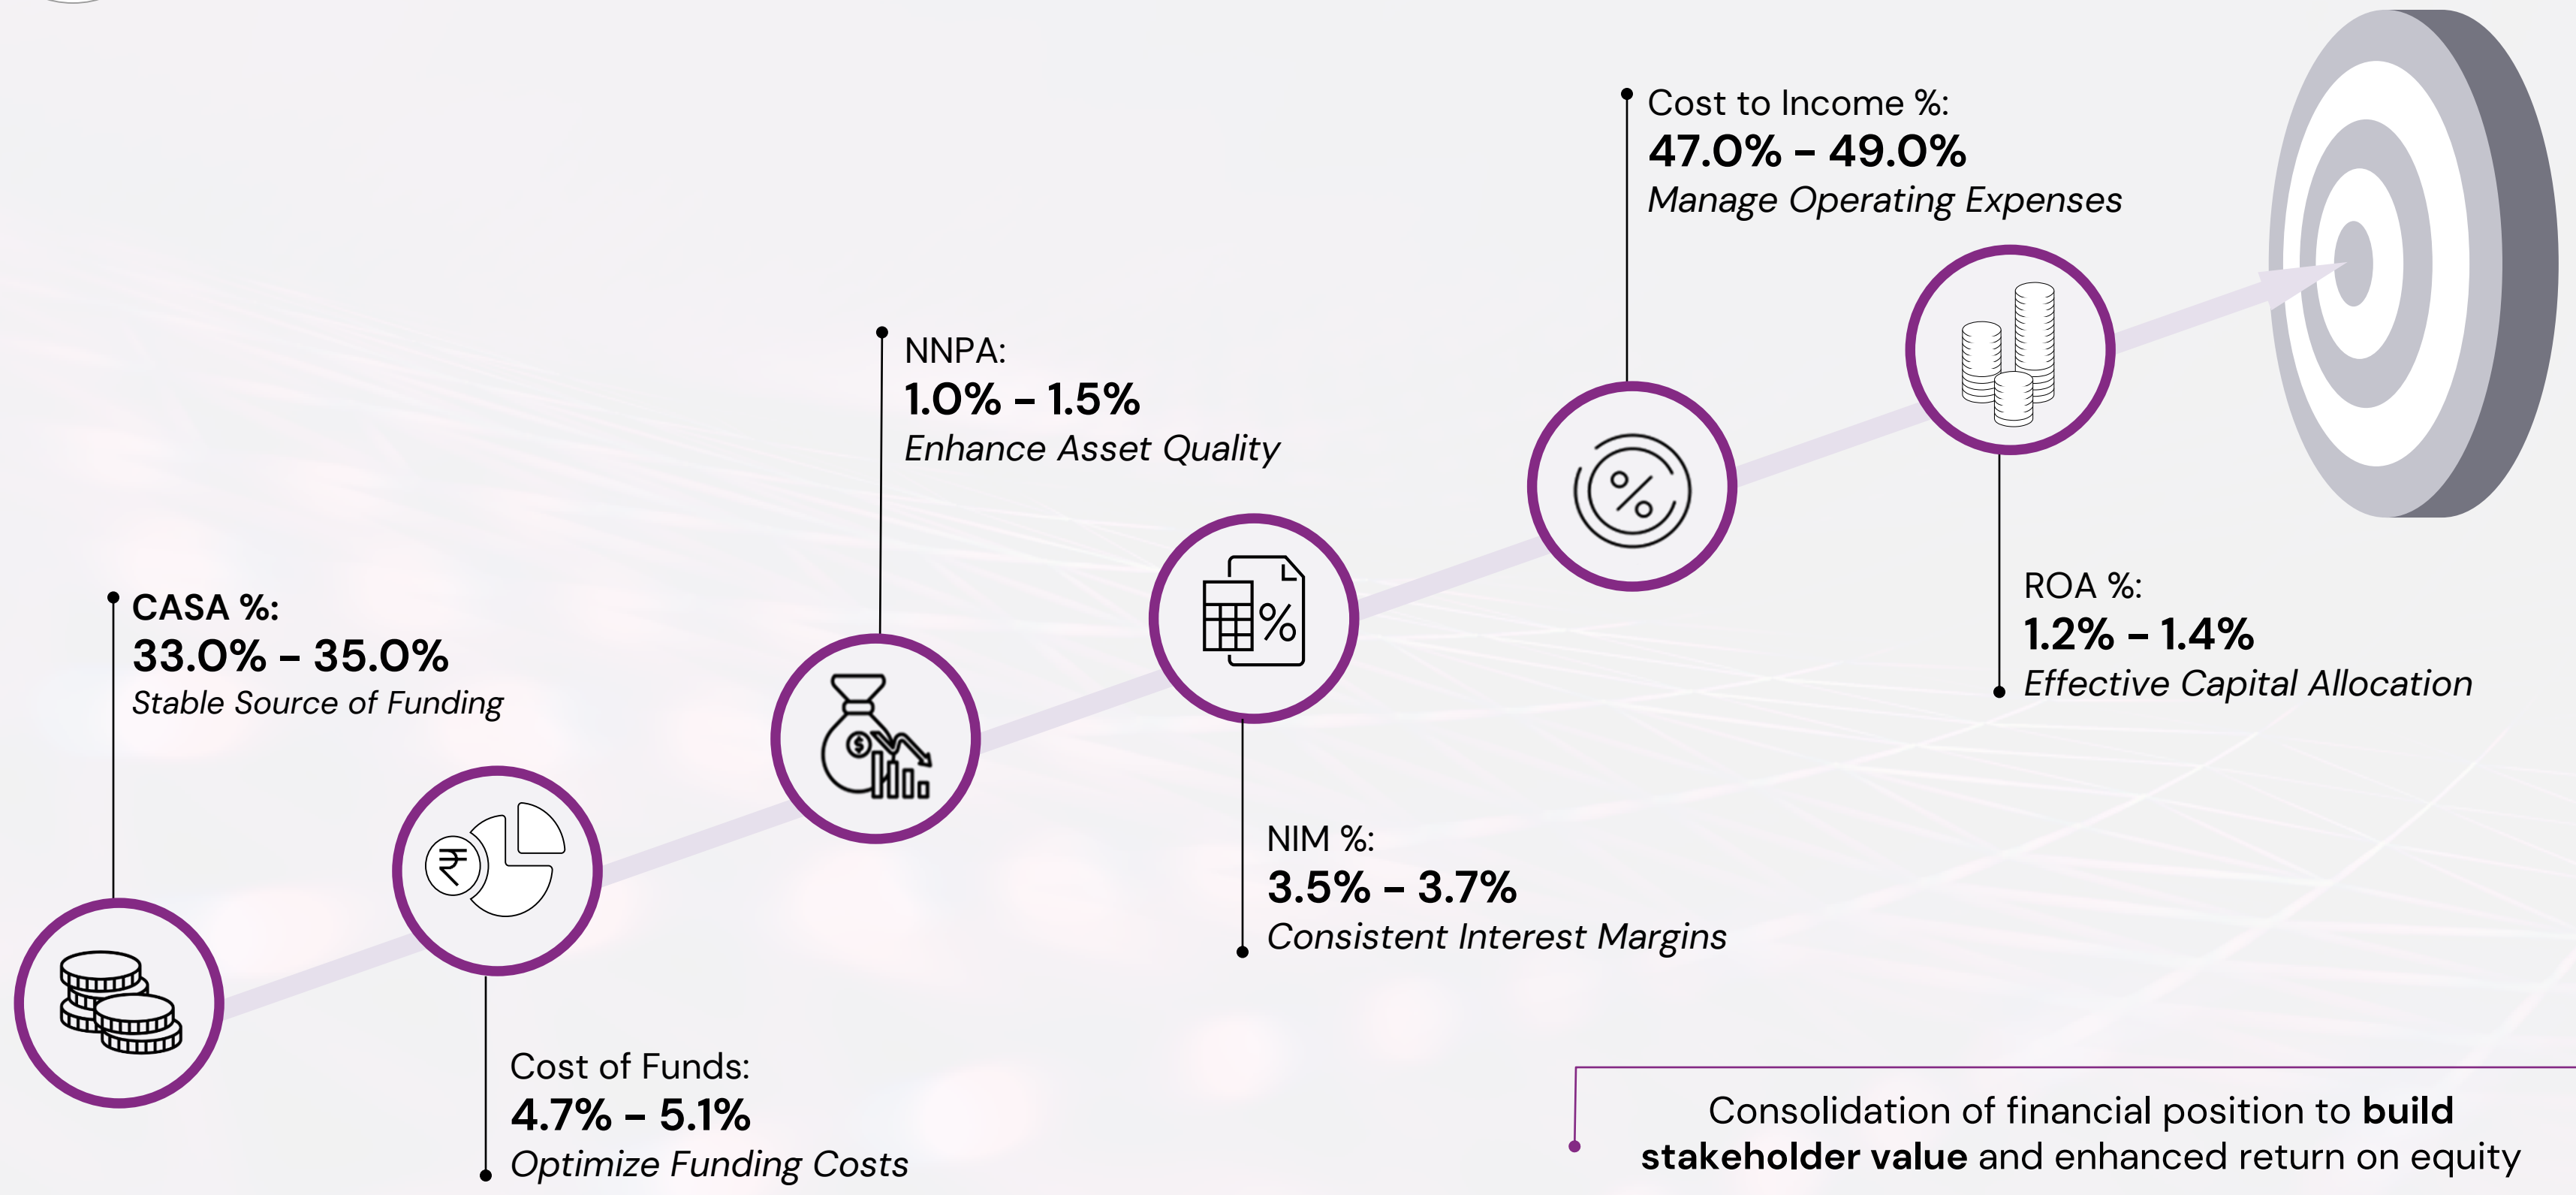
CASA %:
33.0% – 35.0%
*Stable Source of Funding*

Cost of Funds:
4.7% – 5.1%
*Optimize Funding Costs*

NNPA:
1.0% – 1.5%
*Enhance Asset Quality*

NIM %:
3.5% – 3.7%
*Consistent Interest Margins*

Cost to Income %:
47.0% – 49.0%
*Manage Operating Expenses*

ROA %:
1.2% – 1.4%
*Effective Capital Allocation*

Consolidation of financial position to **build stakeholder value** and enhanced return on equity